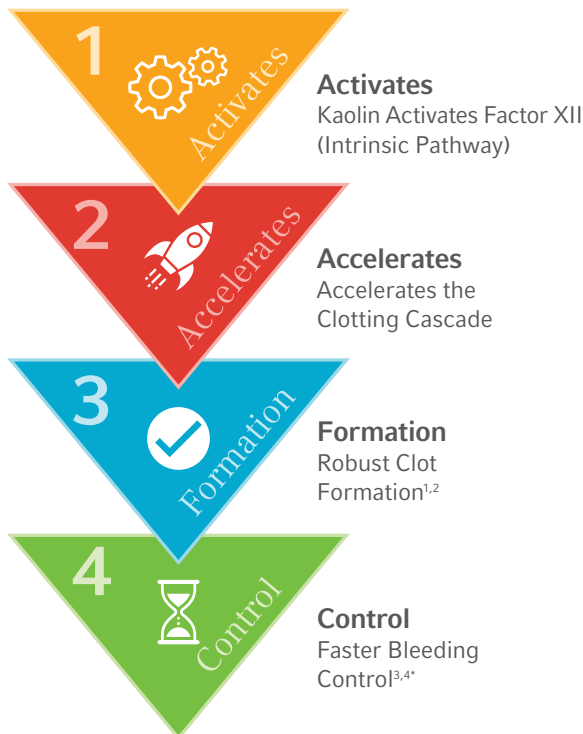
1 Activates

Activates
Kaolin Activates Factor XII (Intrinsic Pathway)

2 Accelerates

Accelerates
Accelerates the Clotting Cascade

3 Formation

Formation
Robust Clot Formation$^{1,2}$

4 Control

Control
Faster Bleeding Control$^{3,4*}$